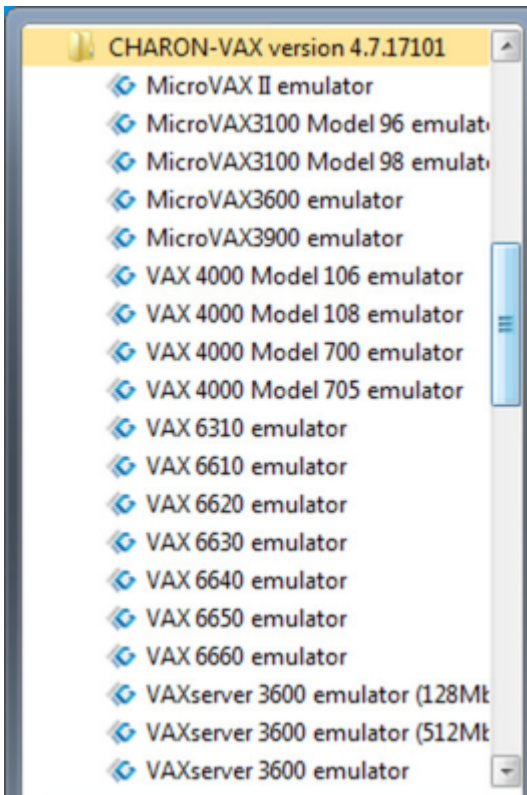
CHARON-VAX version 4.7.17101
MicroVAX II emulator
MicroVAX3100 Model 96 emulat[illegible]
MicroVAX3100 Model 98 emulat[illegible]
MicroVAX3600 emulator
MicroVAX3900 emulator
VAX 4000 Model 106 emulator
VAX 4000 Model 108 emulator
VAX 4000 Model 700 emulator
VAX 4000 Model 705 emulator
VAX 6310 emulator
VAX 6610 emulator
VAX 6620 emulator
VAX 6630 emulator
VAX 6640 emulator
VAX 6650 emulator
VAX 6660 emulator
VAXserver 3600 emulator (128M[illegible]
VAXserver 3600 emulator (512M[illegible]
VAXserver 3600 emulator